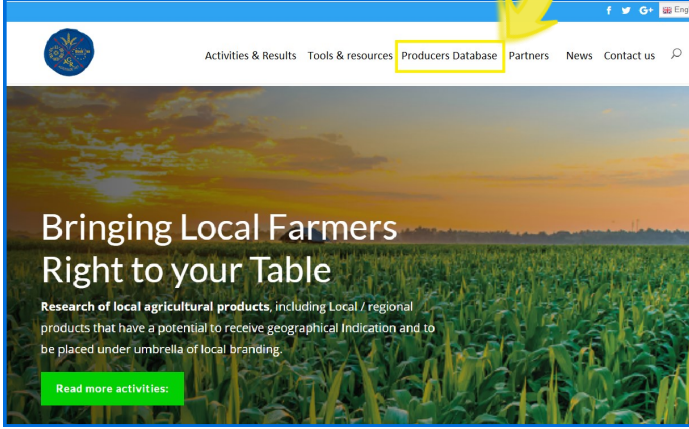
f 🐦 G+ Eng

Activities & Results Tools & resources Producers Database Partners News Contact us

Bringing Local Farmers Right to your Table

**Research of local agricultural products**, including Local / regional products that have a potential to receive geographical Indication and to be placed under umbrella of local branding.

Read more activities: